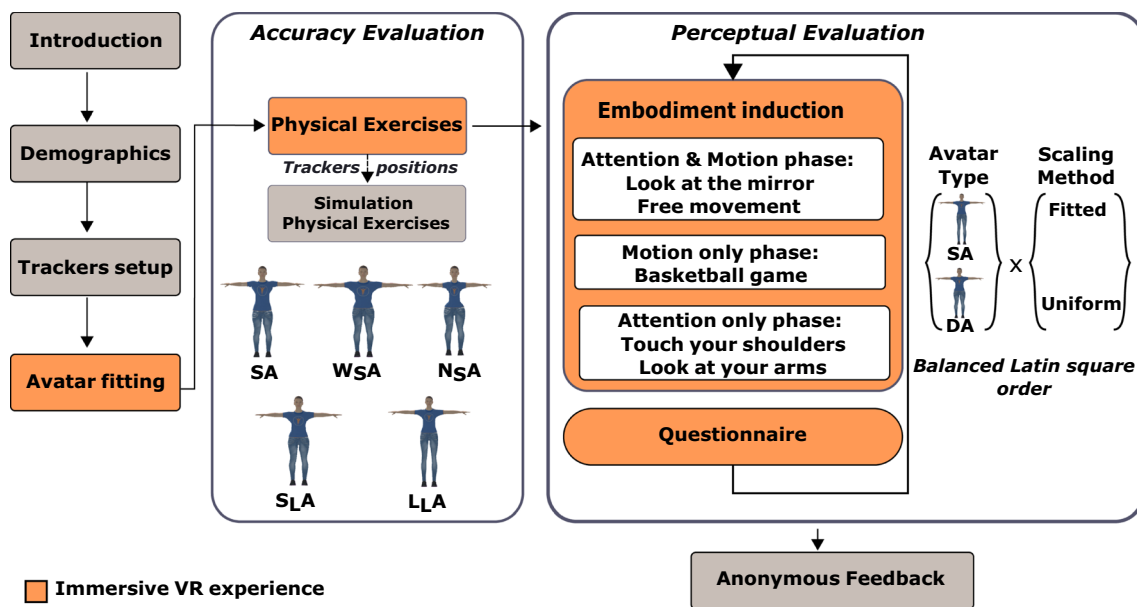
Introduction

Demographics

Trackers setup

Avatar fitting

Accuracy Evaluation

Physical Exercises

Trackers positions

Simulation Physical Exercises

SA

$W_SA$

$N_SA$

$S_LA$

$L_LA$

Perceptual Evaluation

Embodiment induction

Attention & Motion phase: Look at the mirror Free movement

Motion only phase: Basketball game

Attention only phase: Touch your shoulders Look at your arms

Questionnaire

Avatar Type

SA

DA

x

Scaling Method

Fitted

Uniform

Balanced Latin square order

Anonymous Feedback

Immersive VR experience